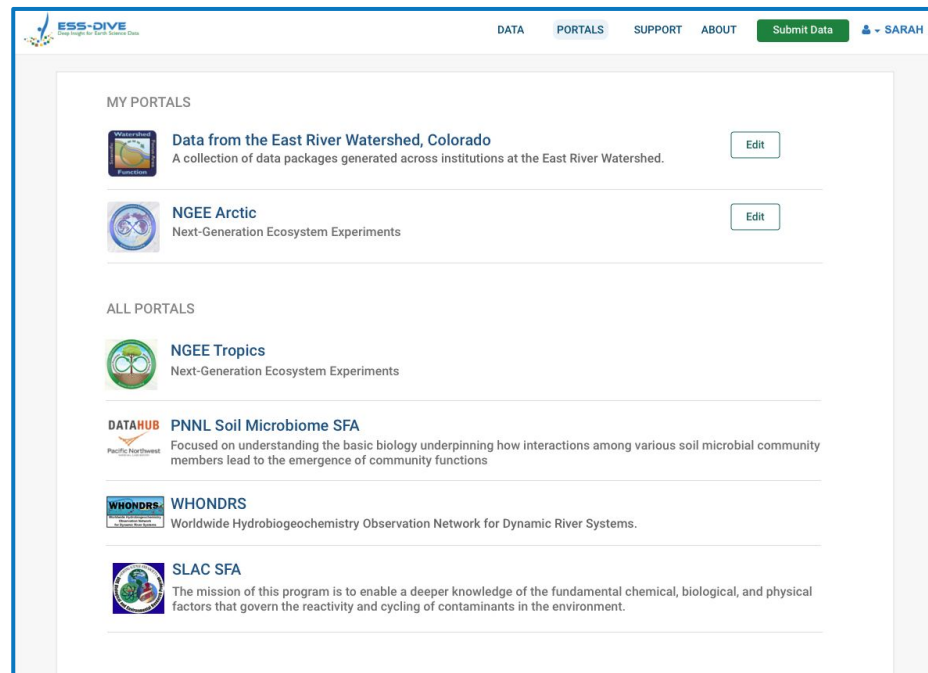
ESS-DIVE
Deep Insight for Earth Science Data

DATA PORTALS SUPPORT ABOUT Submit Data SARAH

MY PORTALS

Watershed Function

Data from the East River Watershed, Colorado
A collection of data packages generated across institutions at the East River Watershed.

Edit

NGEE Arctic
Next-Generation Ecosystem Experiments

Edit

ALL PORTALS

NGEE Tropics
Next-Generation Ecosystem Experiments

DATAHUB
Pacific Northwest

PNNL Soil Microbiome SFA
Focused on understanding the basic biology underpinning how interactions among various soil microbial community members lead to the emergence of community functions

WHONDRS

WHONDRS
Worldwide Hydrobiogeochemistry Observation Network for Dynamic River Systems.

SLAC SFA
The mission of this program is to enable a deeper knowledge of the fundamental chemical, biological, and physical factors that govern the reactivity and cycling of contaminants in the environment.